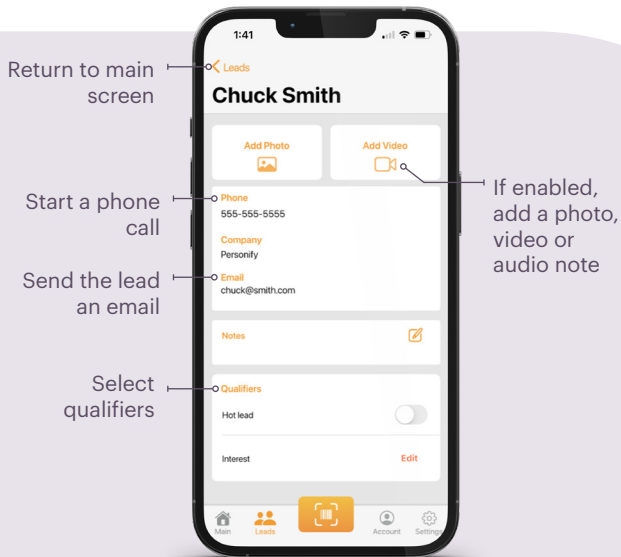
Return to main screen

1:41

Leads

Chuck Smith

Add Photo

Add Video

If enabled, add a photo, video or audio note

Start a phone call

Phone
555-555-5555

Company
Personify

Send the lead an email

Email
chuck@smith.com

Notes

Select qualifiers

Qualifiers

Hot lead

Interest

Edit

Main

Leads

Account

Settings